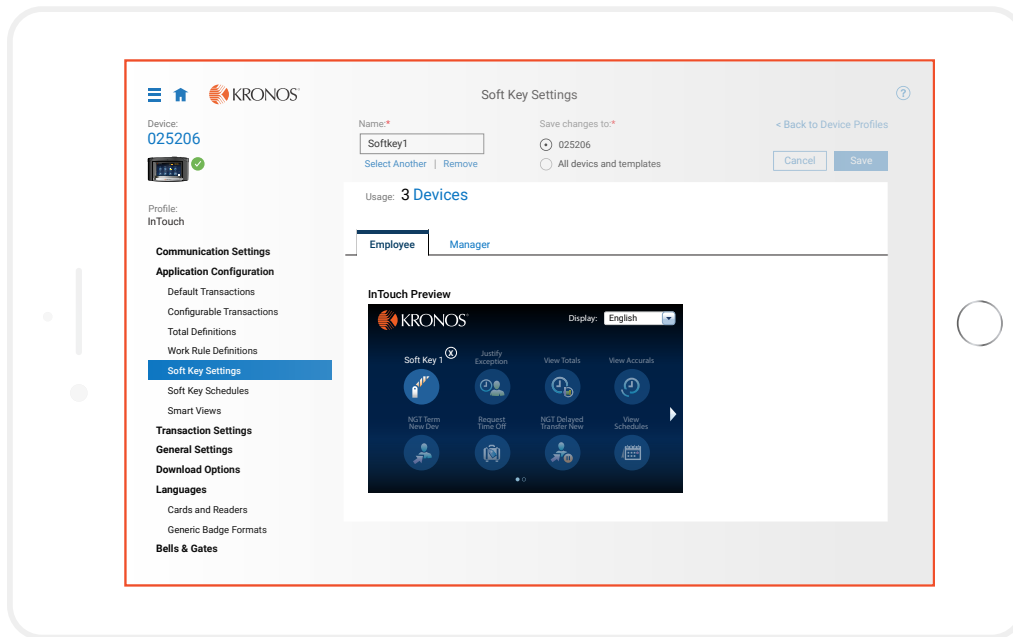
KRONOS

Soft Key Settings

?

Device:
025206

Profile:
InTouch

Communication Settings
Application Configuration
Default Transactions
Configurable Transactions
Total Definitions
Work Rule Definitions
Soft Key Settings
Soft Key Schedules
Smart Views
Transaction Settings
General Settings
Download Options
Languages
Cards and Readers
Generic Badge Formats
Bells & Gates

Name:*
Softkey1
Select Another | Remove

Save changes to:*
025206
All devics and templates

< Back to Device Profiles

Cancel
Save

Usage: 3 Devices

Employee
Manager

InTouch Preview

KRONOS
Display: English

Soft Key 1
Justify Exception
View Totals
View Accurals
NGT Term New Dev
Request Time Off
NGT Delayed Transfer New
View Schedules